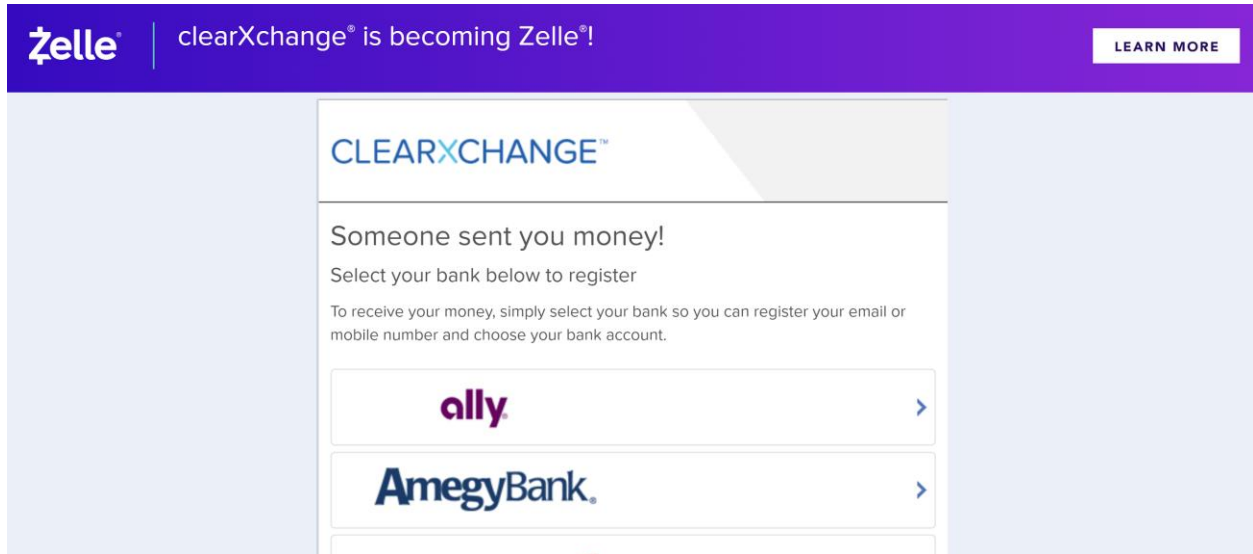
Zelle®

clearXchange® is becoming Zelle®!

LEARN MORE

CLEARXCHANGE™

Someone sent you money!

Select your bank below to register

To receive your money, simply select your bank so you can register your email or mobile number and choose your bank account.

ally.

AmegyBank.